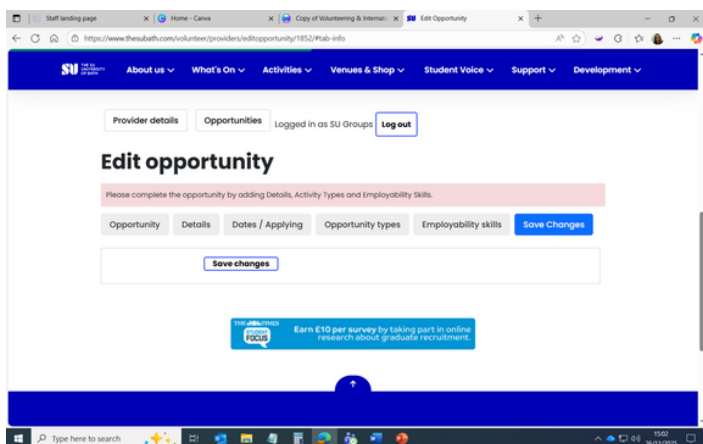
Staff landing page
Home - Canva
Copy of Volunteering & Internati
Edit Opportunity

https://www.thesubath.com/volunteer/providers/editopportunity/1852/#tab-info

SU THE SU UNIVERSITY OF BATH
About us
What's On
Activities
Venues & Shop
Student Voice
Support
Development

Provider details
Opportunities
Logged in as SU Groups
Log out

Edit opportunity

Please complete the opportunity by adding Details, Activity Types and Employability Skills.

Opportunity
Details
Dates / Applying
Opportunity types
Employability skills
Save Changes

Save changes

THE TIMES STUDENT FOCUS
Earn £10 per survey by taking part in online research about graduate recruitment.

Type here to search
15:02
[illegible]